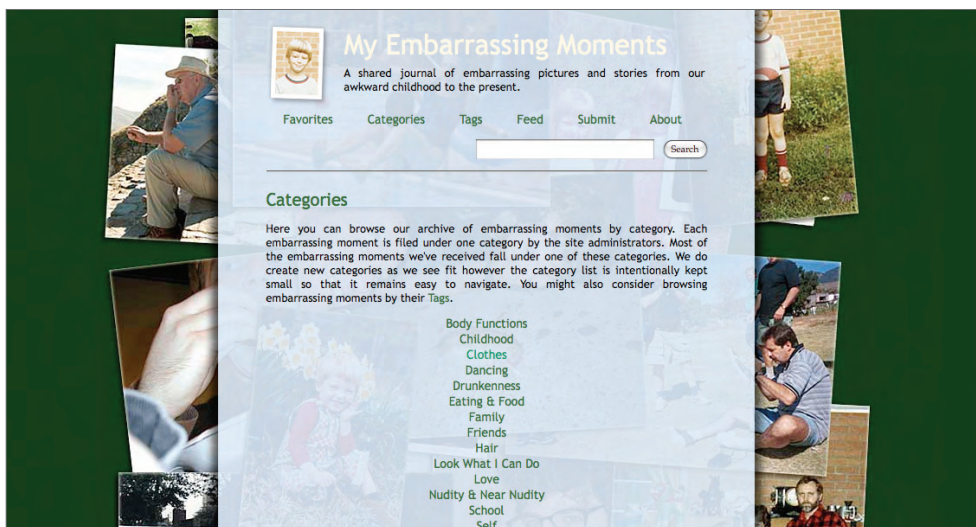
My Embarrassing Moments

A shared journal of embarrassing pictures and stories from our awkward childhood to the present.

Favorites Categories Tags Feed Submit About

Search

Categories

Here you can browse our archive of embarrassing moments by category. Each embarrassing moment is filed under one category by the site administrators. Most of the embarrassing moments we've received fall under one of these categories. We do create new categories as we see fit however the category list is intentionally kept small so that it remains easy to navigate. You might also consider browsing embarrassing moments by their Tags.

Body Functions
Childhood
Clothes
Dancing
Drunkenness
Eating & Food
Family
Friends
Hair
Look What I Can Do
Love
Nudity & Near Nudity
School
Self